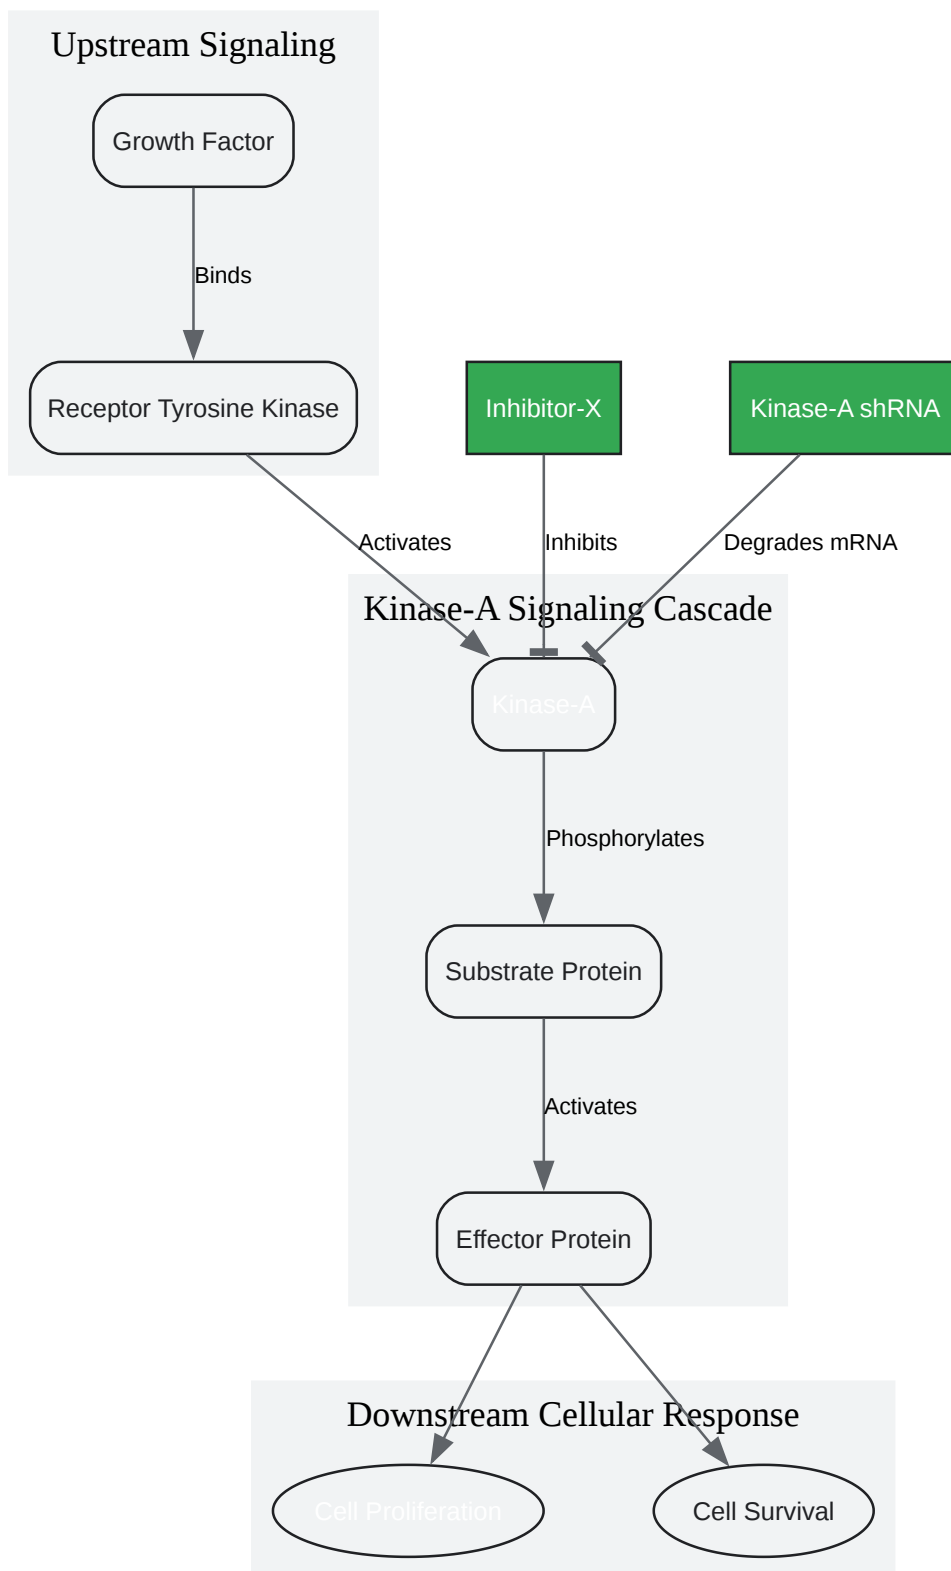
Upstream Signaling

Growth Factor

Binds

Receptor Tyrosine Kinase

Inhibitor-X

Kinase-A shRNA

Activates

Inhibits

Degrades mRNA

Kinase-A Signaling Cascade

Kinase-A

Phosphorylates

Substrate Protein

Activates

Effector Protein

Downstream Cellular Response

Cell Proliferation

Cell Survival